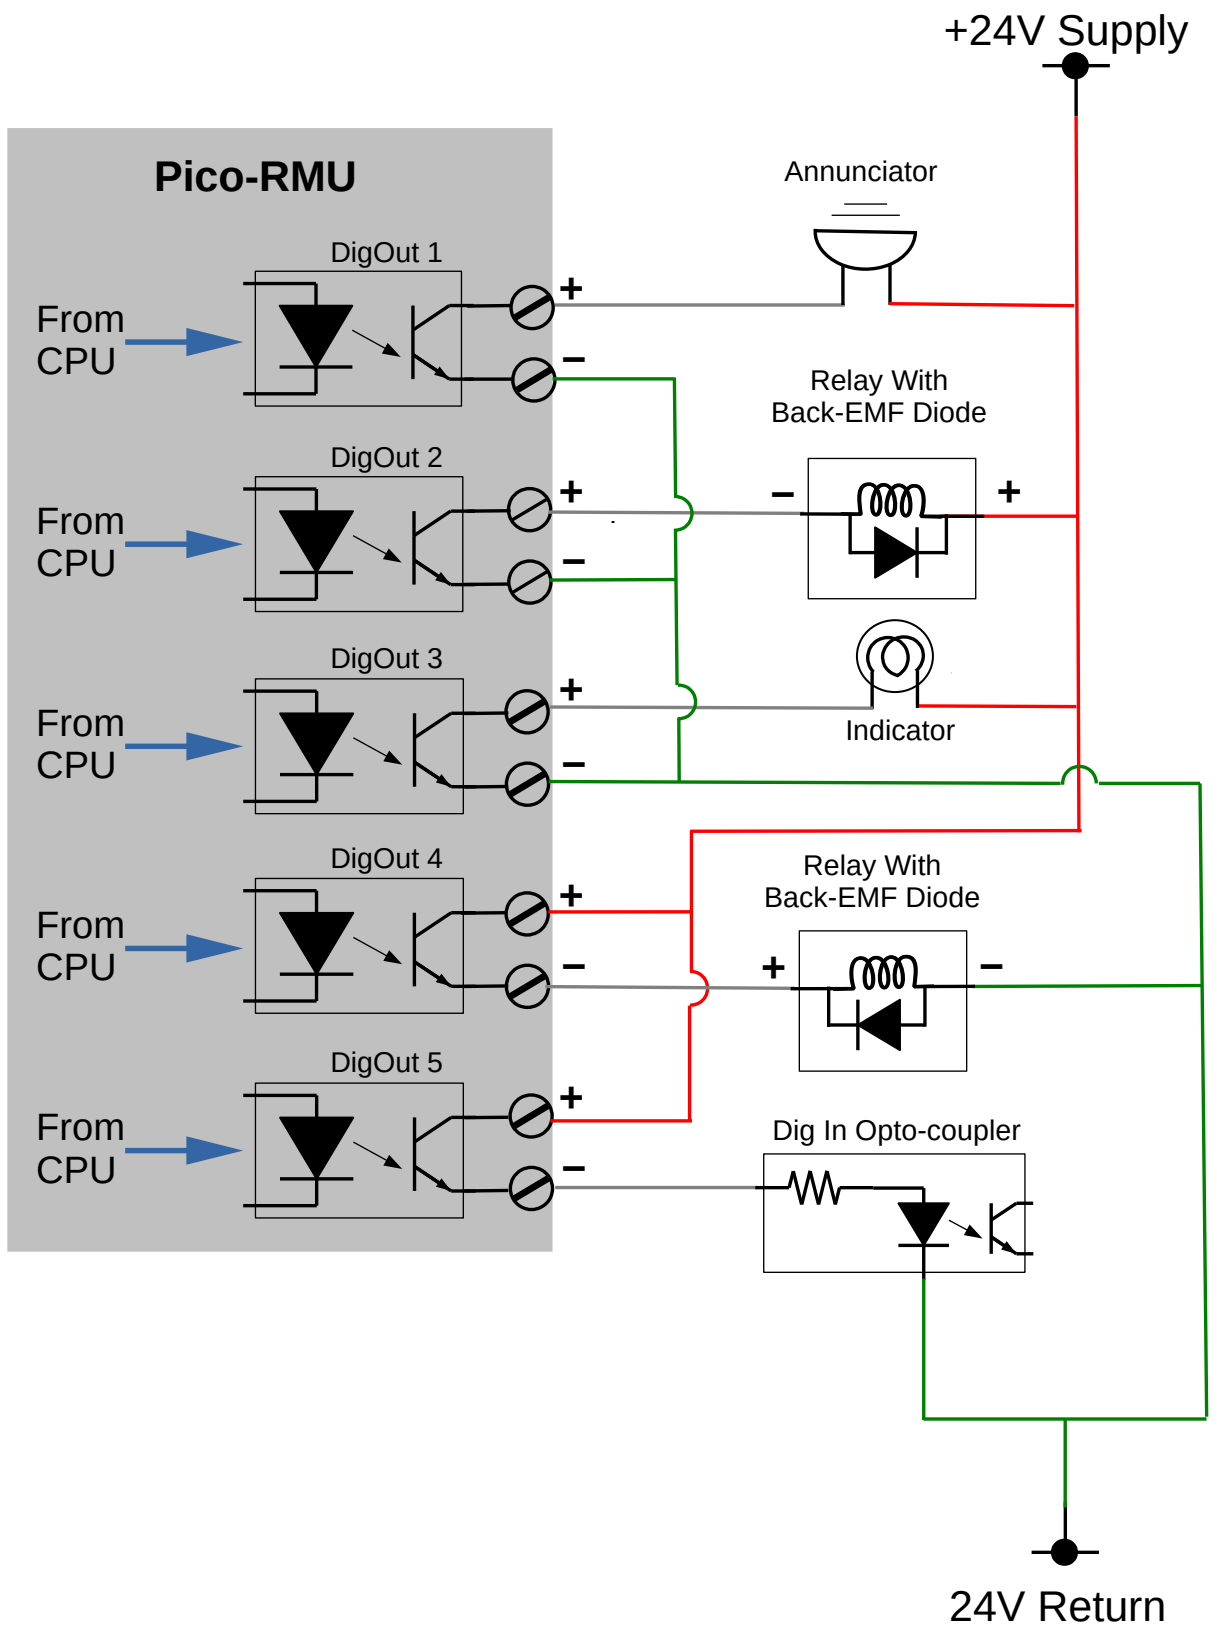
+24V Supply

Pico-RMU

Annunciator

DigOut 1

From CPU

+

−

Relay With Back-EMF Diode

DigOut 2

From CPU

+

−

−

+

DigOut 3

From CPU

+

−

Indicator

DigOut 4

From CPU

+

−

Relay With Back-EMF Diode

+

−

DigOut 5

From CPU

+

−

Dig In Opto-coupler

24V Return